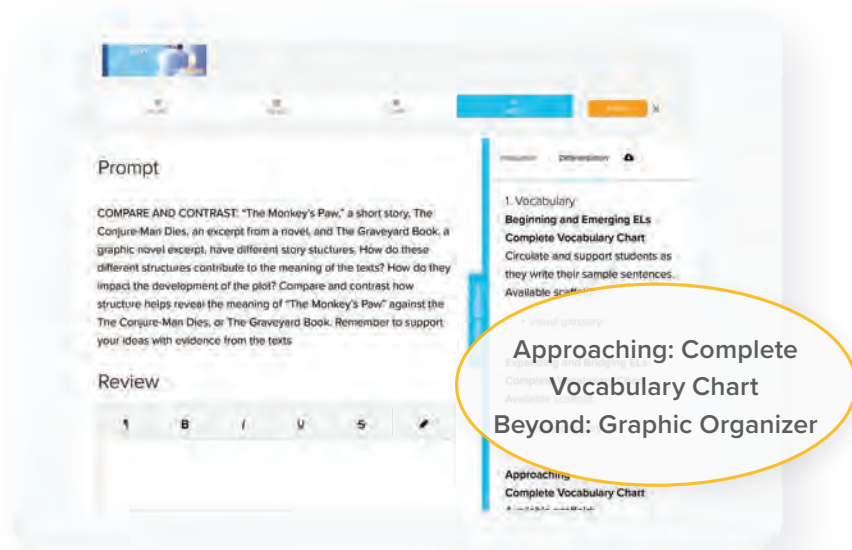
Prompt

COMPARE AND CONTRAST: "The Monkey's Paw," a short story, The Conjure-Man Dies, an excerpt from a novel, and The Graveyard Book, a graphic novel excerpt, have different story stuctures. How do these different structures contribute to the meaning of the texts? How do they impact the development of the plot? Compare and contrast how structure helps reveal the meaning of "The Monkey's Paw" against the The Conjure-Man Dies, or The Graveyard Book. Remember to support your ideas with evidence from the texts.

Review

¶ B I U S

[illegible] Differentiation

1. Vocabulary
Beginning and Emerging ELs
Complete Vocabulary Chart
Circulate and support students as they write their sample sentences.
Available scaffolds:

• visual glossary

Expanding and Bridging ELs
Complete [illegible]
Available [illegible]

Approaching: Complete Vocabulary Chart
Beyond: Graphic Organizer

Approaching
Complete Vocabulary Chart
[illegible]